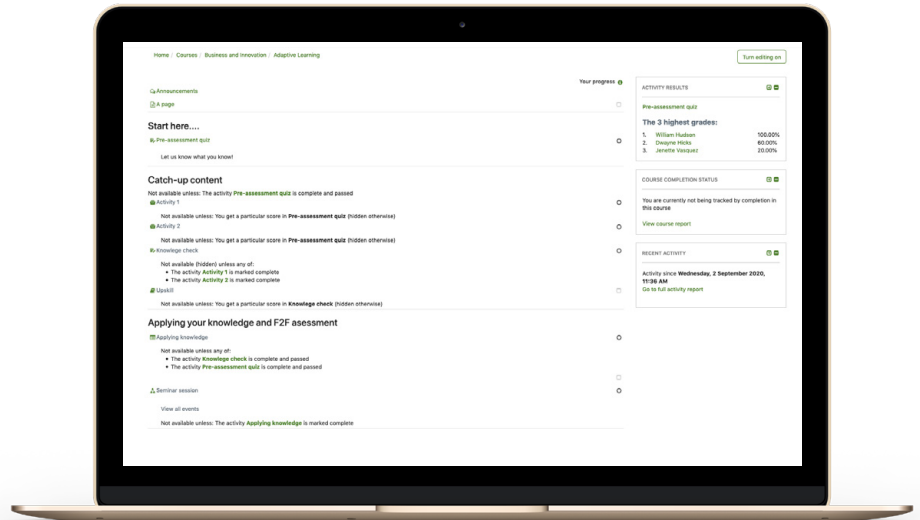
Home / Courses / Business and Innovation / Adaptive Learning

Turn editing on

Your progress

Announcements

A page

Start here....

Pre-assessment quiz

Let us know what you know!

Catch-up content

Not available unless: The activity Pre-assessment quiz is complete and passed

Activity 1

Not available unless: You get a particular score in Pre-assessment quiz (hidden otherwise)

Activity 2

Not available unless: You get a particular score in Pre-assessment quiz (hidden otherwise)

Knowlege check

Not available (hidden) unless any of:
• The activity Activity 1 is marked complete
• The activity Activity 2 is marked complete

Upskill

Not available unless: You get a particular score in Knowlage check (hidden otherwise)

Applying your knowledge and F2F asessment

Applying knowledge

Not available unless any of:
• The activity Knowlege check is complete and passed
• The activity Pre-assessment quiz is complete and passed

Seminar session

View all events

Not available unless: The activity Applying knowledge is marked complete

ACTIVITY RESULTS

Pre-assessment quiz

The 3 highest grades:

| | | |
|---|---|---|
| 1. | William Hudson | 100.00% |
| 2. | Dwayne Hicks | 60.00% |
| 3. | Jenette Vasquez | 20.00% |

COURSE COMPLETION STATUS

You are currently not being tracked by completion in this course

View course report

RECENT ACTIVITY

Activity since Wednesday, 2 September 2020, 11:36 AM

Go to full activity report